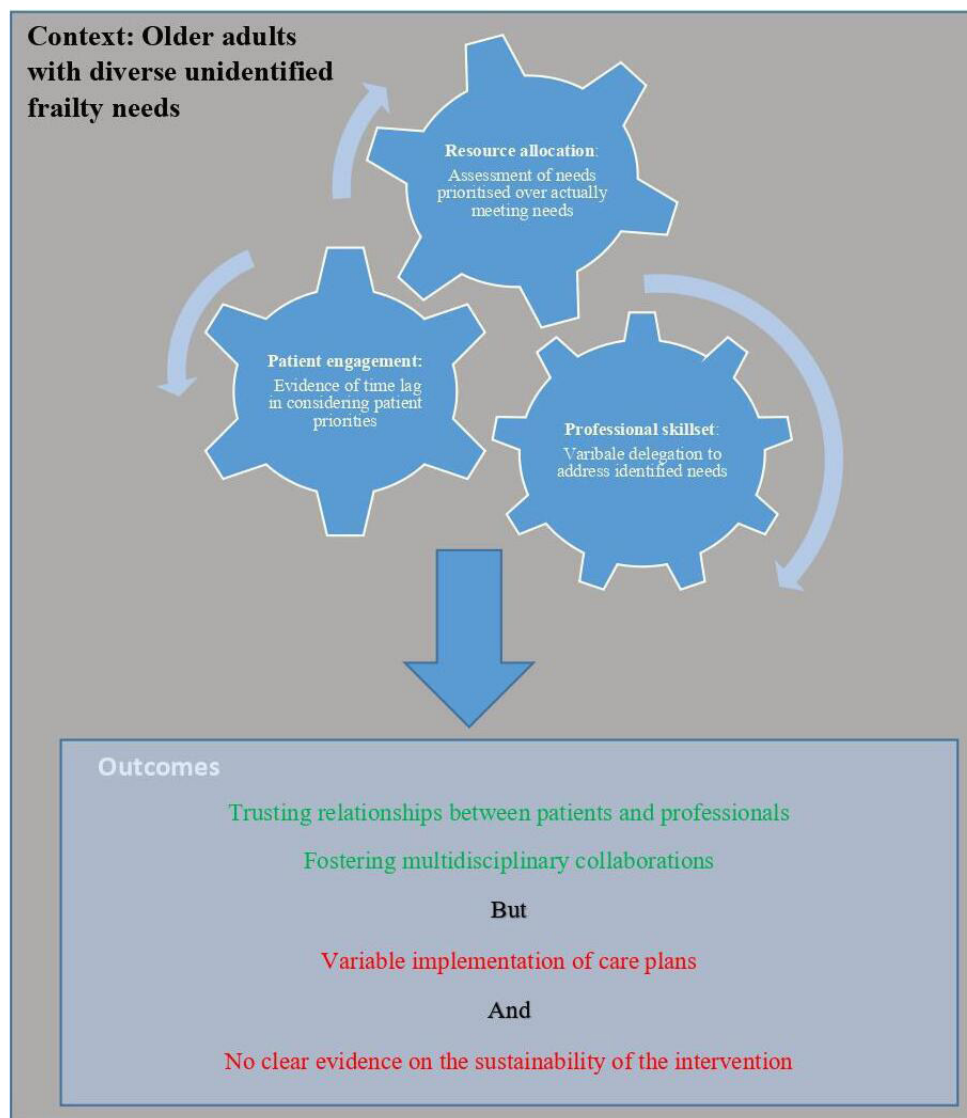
Context: Older adults with diverse unidentified frailty needs

Resource allocation: Assessment of needs prioritised over actually meeting needs

Patient engagement: Evidence of time lag in considering patient priorities

Professional skillset: Varibale delegation to address identified needs

Outcomes

Trusting relationships between patients and professionals

Fostering multidisciplinary collaborations

But

Variable implementation of care plans

And

No clear evidence on the sustainability of the intervention